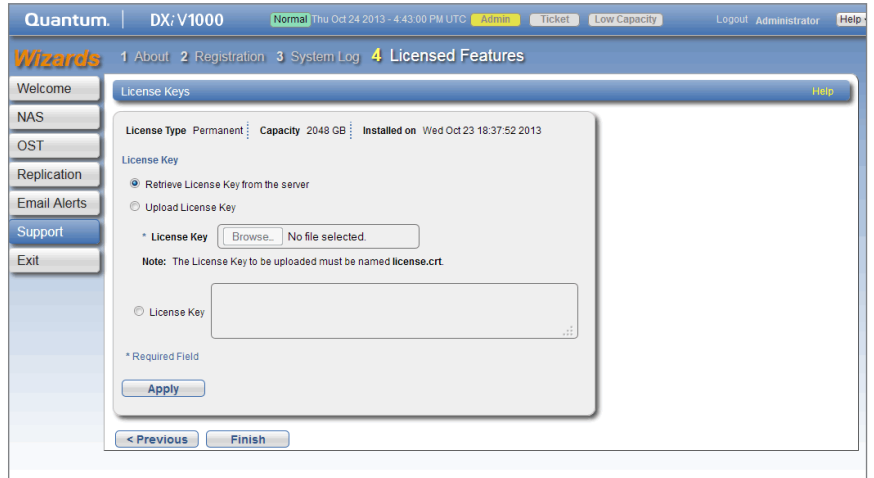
Quantum. | DXi V1000 Normal Thu Oct 24 2013 - 4:43:00 PM UTC Admin Ticket Low Capacity Logout Administrator Help

Wizards 1 About 2 Registration 3 System Log 4 Licensed Features

Welcome
NAS
OST
Replication
Email Alerts
Support
Exit

License Keys Help

License Type Permanent Capacity 2048 GB Installed on Wed Oct 23 18:37:52 2013

License Key

Retrieve License Key from the server

Upload License Key

* License Key Browse... No file selected.

Note: The License Key to be uploaded must be named license.crt.

License Key

* Required Field

Apply

< Previous Finish